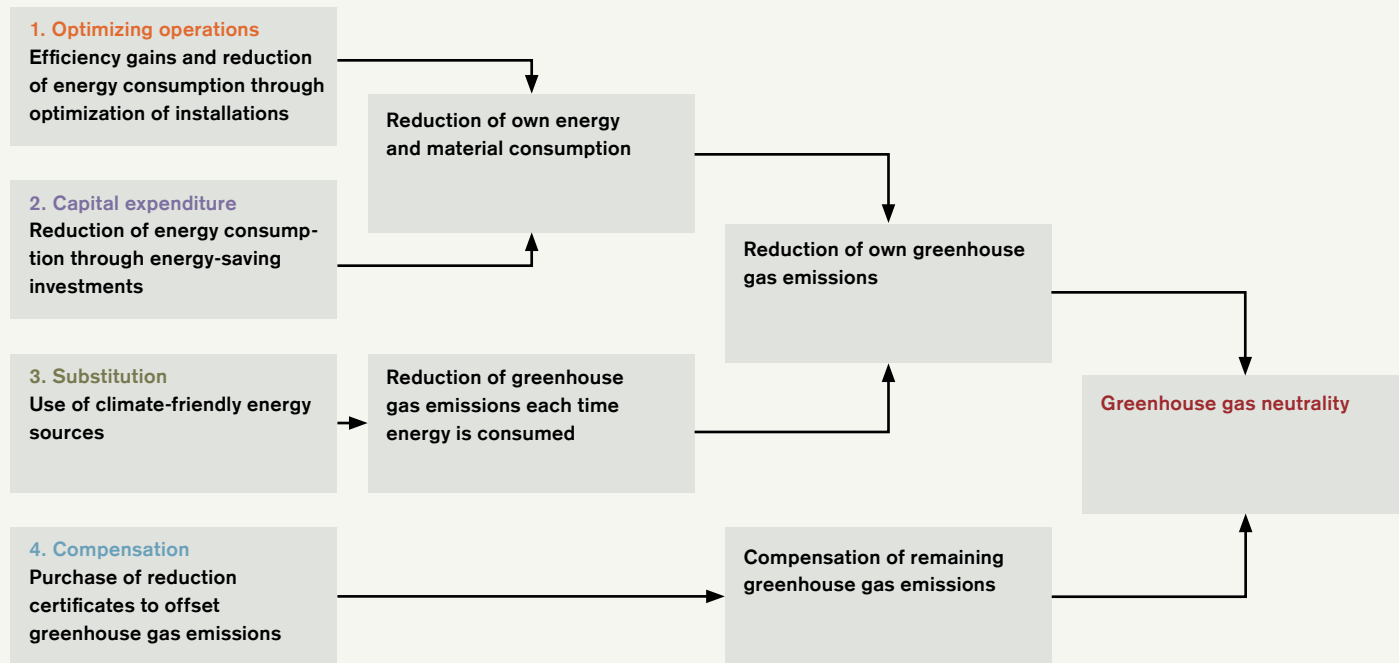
1. Optimizing operations
Efficiency gains and reduction of energy consumption through optimization of installations

2. Capital expenditure
Reduction of energy consumption through energy-saving investments

3. Substitution
Use of climate-friendly energy sources

4. Compensation
Purchase of reduction certificates to offset greenhouse gas emissions

Reduction of own energy and material consumption

Reduction of greenhouse gas emissions each time energy is consumed

Reduction of own greenhouse gas emissions

Compensation of remaining greenhouse gas emissions

Greenhouse gas neutrality